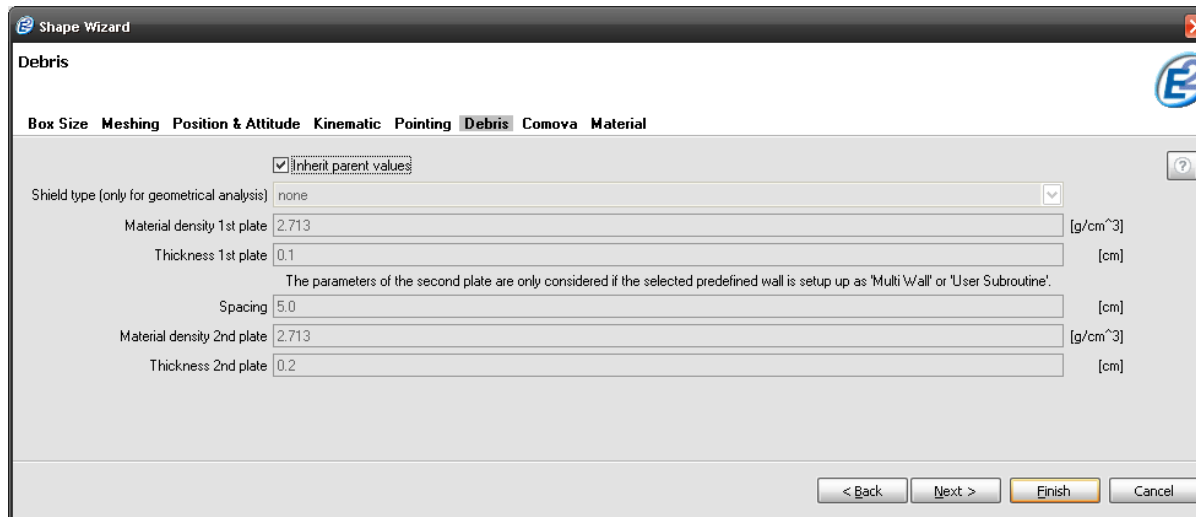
Shape Wizard

Debris

Box Size Meshing Position & Attitude Kinematic Pointing Debris Comova Material

Inherit parent values

Shield type (only for geometrical analysis) none

Material density 1st plate 2.713 [g/cm^3]

Thickness 1st plate 0.1 [cm]

The parameters of the second plate are only considered if the selected predefined wall is setup up as 'Multi Wall' or 'User Subroutine'.

Spacing 5.0 [cm]

Material density 2nd plate 2.713 [g/cm^3]

Thickness 2nd plate 0.2 [cm]

< Back Next > Finish Cancel